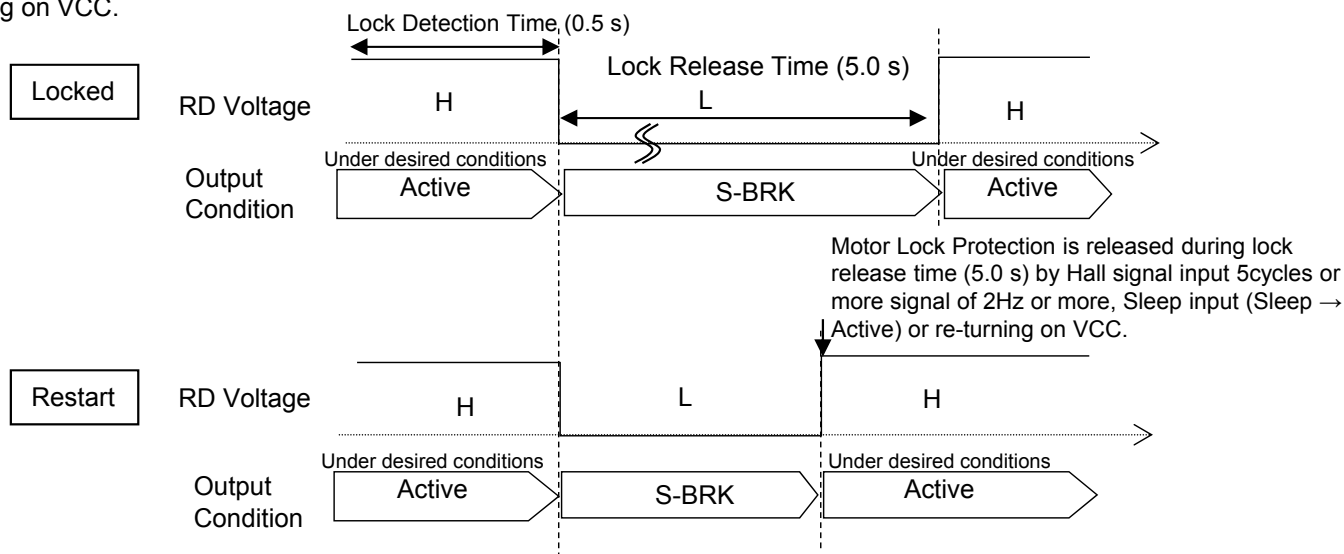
g on VCC.

Lock Detection Time (0.5 s)

Lock Release Time (5.0 s)

Locked

RD Voltage

H

L

H

Under desired conditions

Under desired conditions

Output Condition

Active

S-BRK

Active

Motor Lock Protection is released during lock release time (5.0 s) by Hall signal input 5cycles or more signal of 2Hz or more, Sleep input (Sleep → Active) or re-turning on VCC.

Restart

RD Voltage

H

L

H

Under desired conditions

Under desired conditions

Output Condition

Active

S-BRK

Active